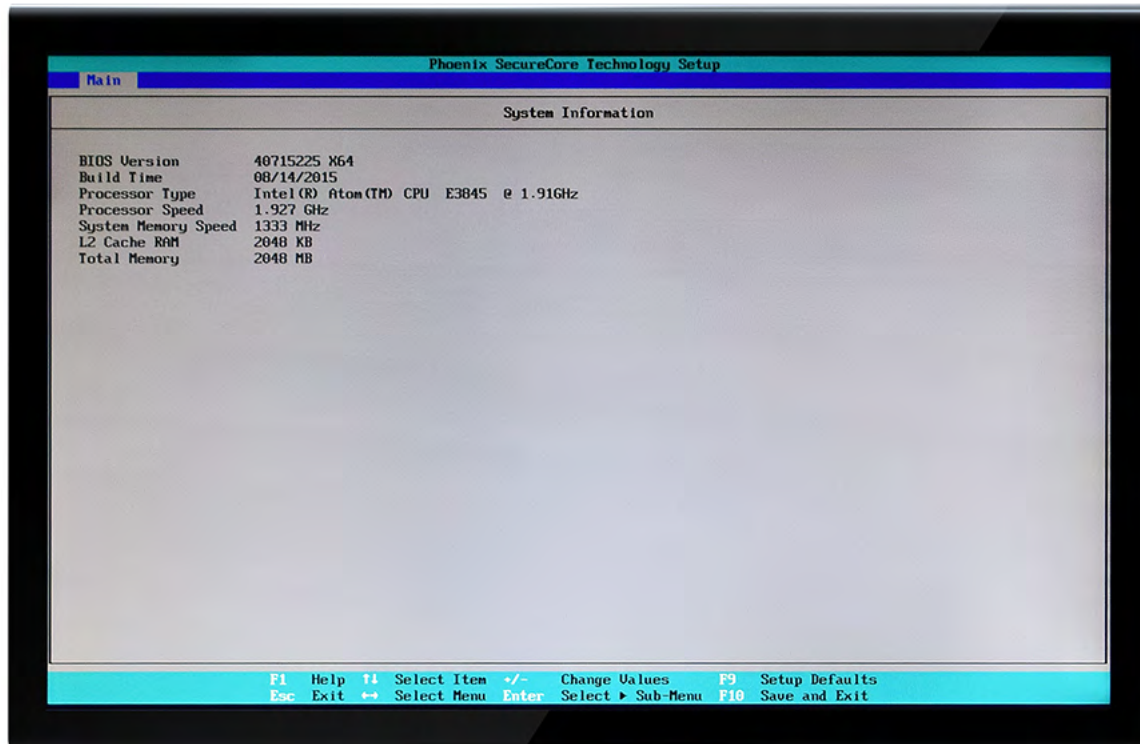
Phoenix SecureCore Technology Setup

Main

System Information

| | |
|---|---|
| BIOS Version | 40715225 X64 |
| Build Time | 08/14/2015 |
| Processor Type | Intel(R) Atom(TM) CPU E3845 @ 1.91GHz |
| Processor Speed | 1.927 GHz |
| System Memory Speed | 1333 MHz |
| L2 Cache RAM | 2048 KB |
| Total Memory | 2048 MB |

F1 Help ↑↓ Select Item +/- Change Values F9 Setup Defaults
Esc Exit ↔ Select Menu Enter Select ▸ Sub-Menu F10 Save and Exit